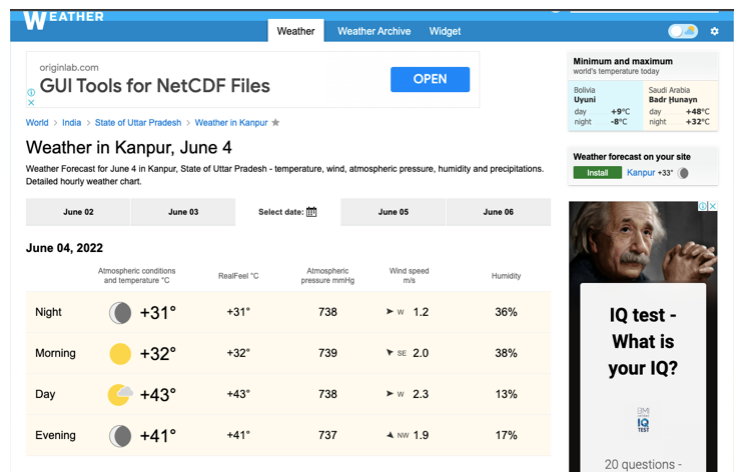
WEATHER

Weather | Weather Archive | Widget

originlab.com
GUI Tools for NetCDF Files
OPEN

World > India > State of Uttar Pradesh > Weather in Kanpur

Weather in Kanpur, June 4

Weather Forecast for June 4 in Kanpur, State of Uttar Pradesh - temperature, wind, atmospheric pressure, humidity and precipitations. Detailed hourly weather chart.

| June 02 | June 03 | Select date: | June 05 | June 06 |
|---|---|---|---|---|

June 04, 2022

| | Atmospheric conditions and temperature °C | RealFeel °C | Atmospheric pressure mmHg | Wind speed m/s | Humidity |
|---|---|---|---|---|---|
| Night | +31° | +31° | 738 | W 1.2 | 36% |
| Morning | +32° | +32° | 739 | SE 2.0 | 38% |
| Day | +43° | +43° | 738 | W 2.3 | 13% |
| Evening | +41° | +41° | 737 | NW 1.9 | 17% |

Minimum and maximum
world's temperature today

| Bolivia Uyuni | Saudi Arabia Badr Ḩunayn |
|---|---|
| day +9°C | day +48°C |
| night -8°C | night +32°C |

Weather forecast on your site
Install Kanpur +33°

IQ test - What is your IQ?
IQ TEST
20 questions -